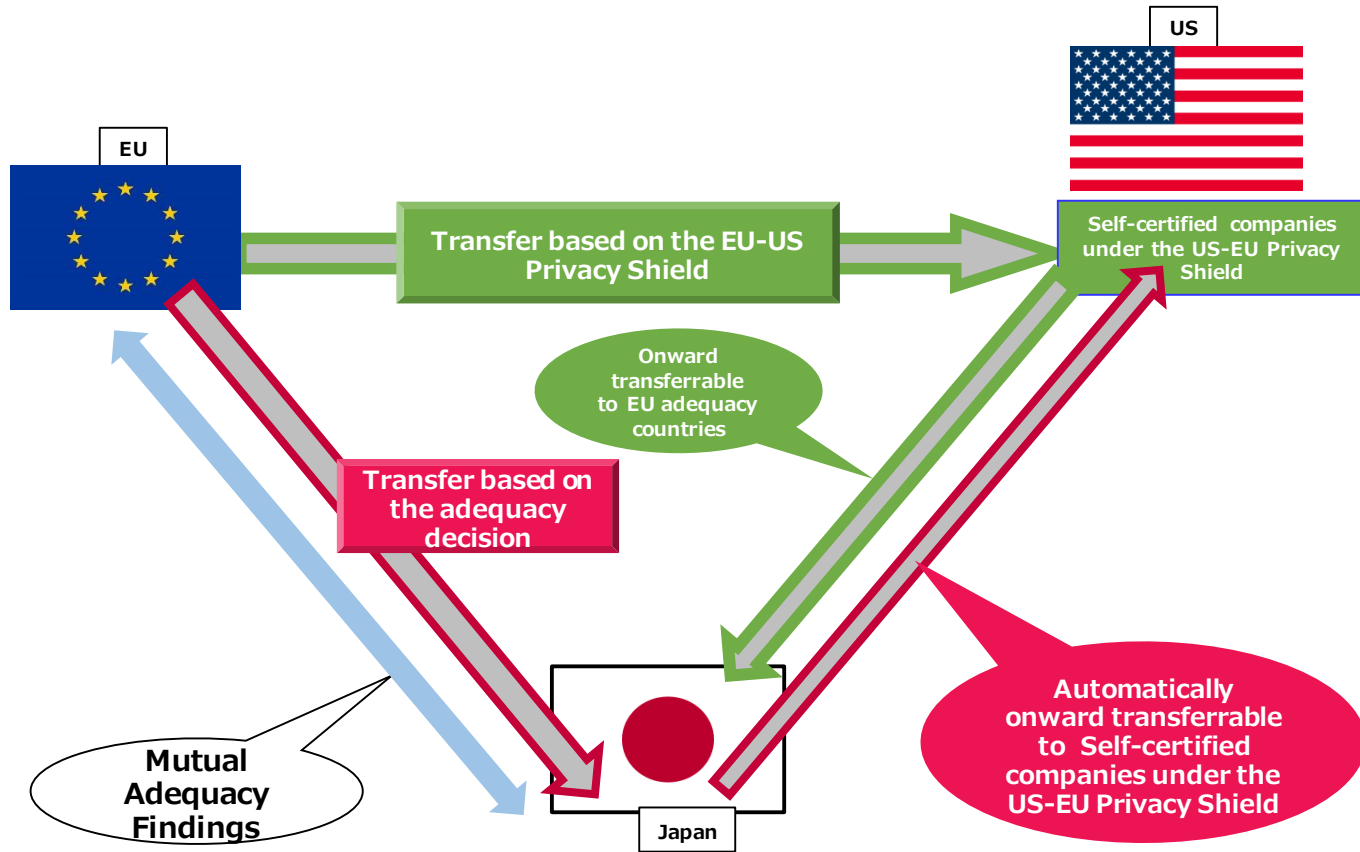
US

EU

Transfer based on the EU-US Privacy Shield

Self-certified companies under the US-EU Privacy Shield

Onward transferrable to EU adequacy countries

Transfer based on the adequacy decision

Automatically onward transferrable to Self-certified companies under the US-EU Privacy Shield

Mutual Adequacy Findings

Japan